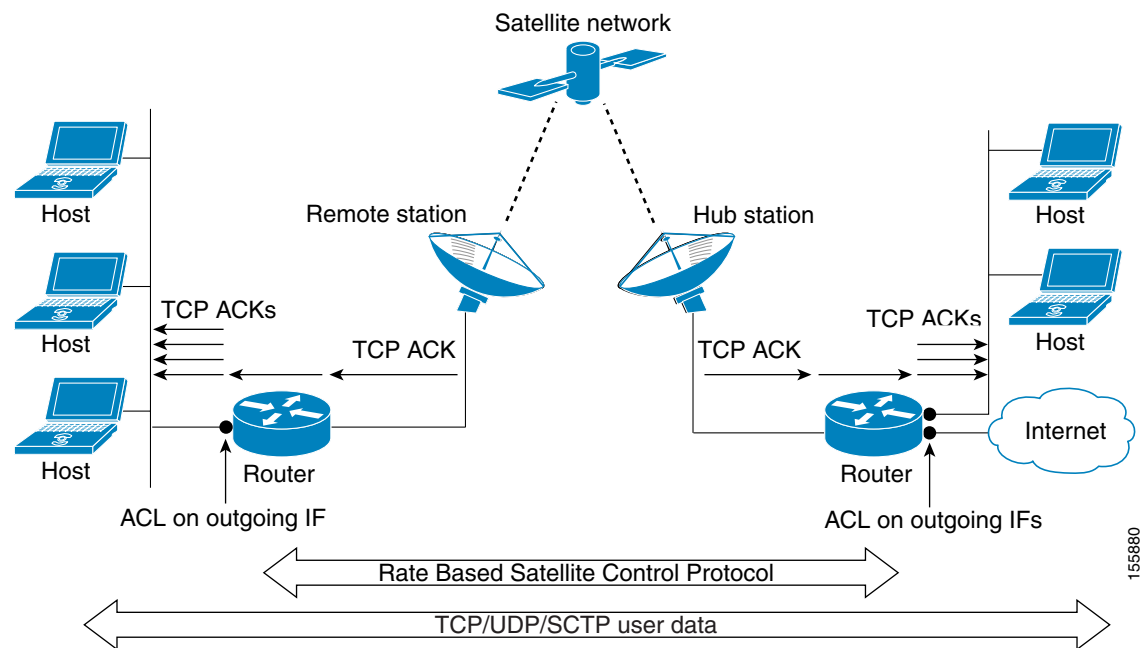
Satellite network

Host

Host

Host

Remote station

Hub station

Host

Host

TCP ACKs

TCP ACK

TCP ACK

TCP ACKs

Router

Router

Internet

ACL on outgoing IF

ACL on outgoing IFs

155880

Rate Based Satellite Control Protocol

TCP/UDP/SCTP user data